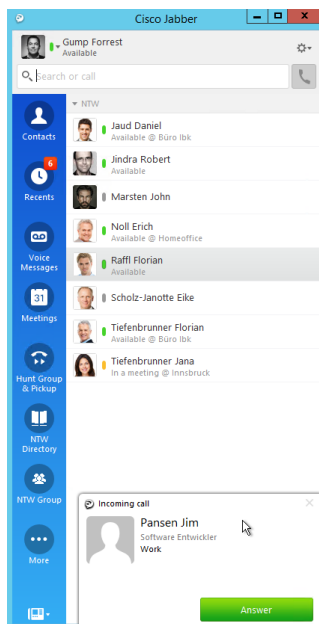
Cisco Jabber

Gump Forrest
Available

Search or call

Contacts

6
Recents

Voice Messages

31
Meetings

Hunt Group & Pickup

NTW Directory

NTW Group

More

NTW

Jaud Daniel
Available @ Büro Ibk

Jindra Robert
Available

Marsten John

Noll Erich
Available @ Homeoffice

Raffl Florian
Available

Scholz-Janotte Eike

Tiefenbrunner Florian
Available @ Büro Ibk

Tiefenbrunner Jana
In a meeting @ Innsbruck

Incoming call

Pansen Jim
Software Entwickler
Work

Answer